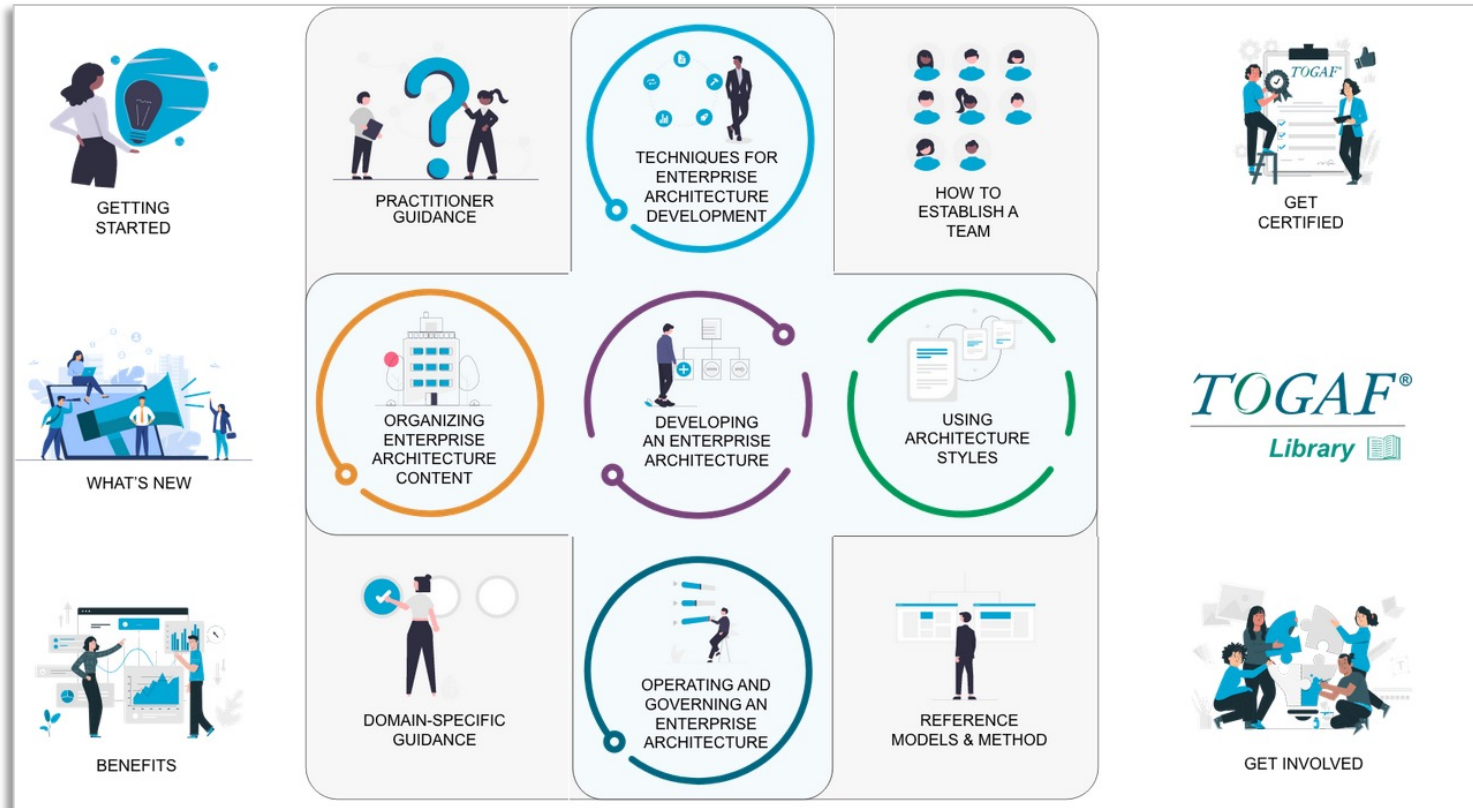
GETTING STARTED

PRACTITIONER GUIDANCE

TECHNIQUES FOR ENTERPRISE ARCHITECTURE DEVELOPMENT

HOW TO ESTABLISH A TEAM

TOGAF

GET CERTIFIED

WHAT'S NEW

ORGANIZING ENTERPRISE ARCHITECTURE CONTENT

DEVELOPING AN ENTERPRISE ARCHITECTURE

USING ARCHITECTURE STYLES

TOGAF®
Library

BENEFITS

DOMAIN-SPECIFIC GUIDANCE

OPERATING AND GOVERNING AN ENTERPRISE ARCHITECTURE

REFERENCE MODELS & METHOD

GET INVOLVED